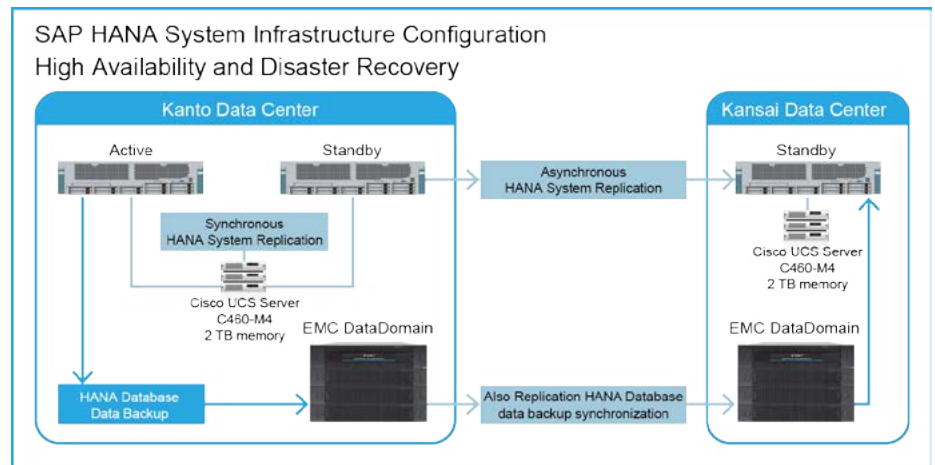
SAP HANA System Infrastructure Configuration
High Availability and Disaster Recovery

Kanto Data Center

Active

Standby

Synchronous
HANA System Replication

Cisco UCS Server
C460-M4
2 TB memory

EMC DataDomain

HANA Database
Data Backup

Asynchronous
HANA System Replication

Also Replication HANA Database
data backup synchronization

Kansai Data Center

Standby

Cisco UCS Server
C460-M4
2 TB memory

EMC DataDomain